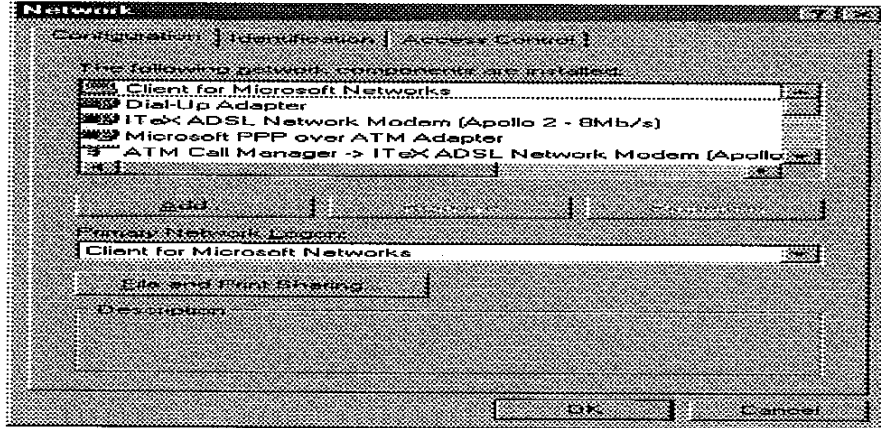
Network

Configuration | Identification | Access Control

The following network components are installed:

Client for Microsoft Networks
Dial-Up Adapter
ITeX ADSL Network Modem (Apollo 2 - 8Mb/s)
Microsoft PPP over ATM Adapter
ATM Call Manager -> ITeX ADSL Network Modem (Apollo

Add... | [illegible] | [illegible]

Primary Network Logon:

Client for Microsoft Networks

File and Print Sharing...

Description

OK | Cancel